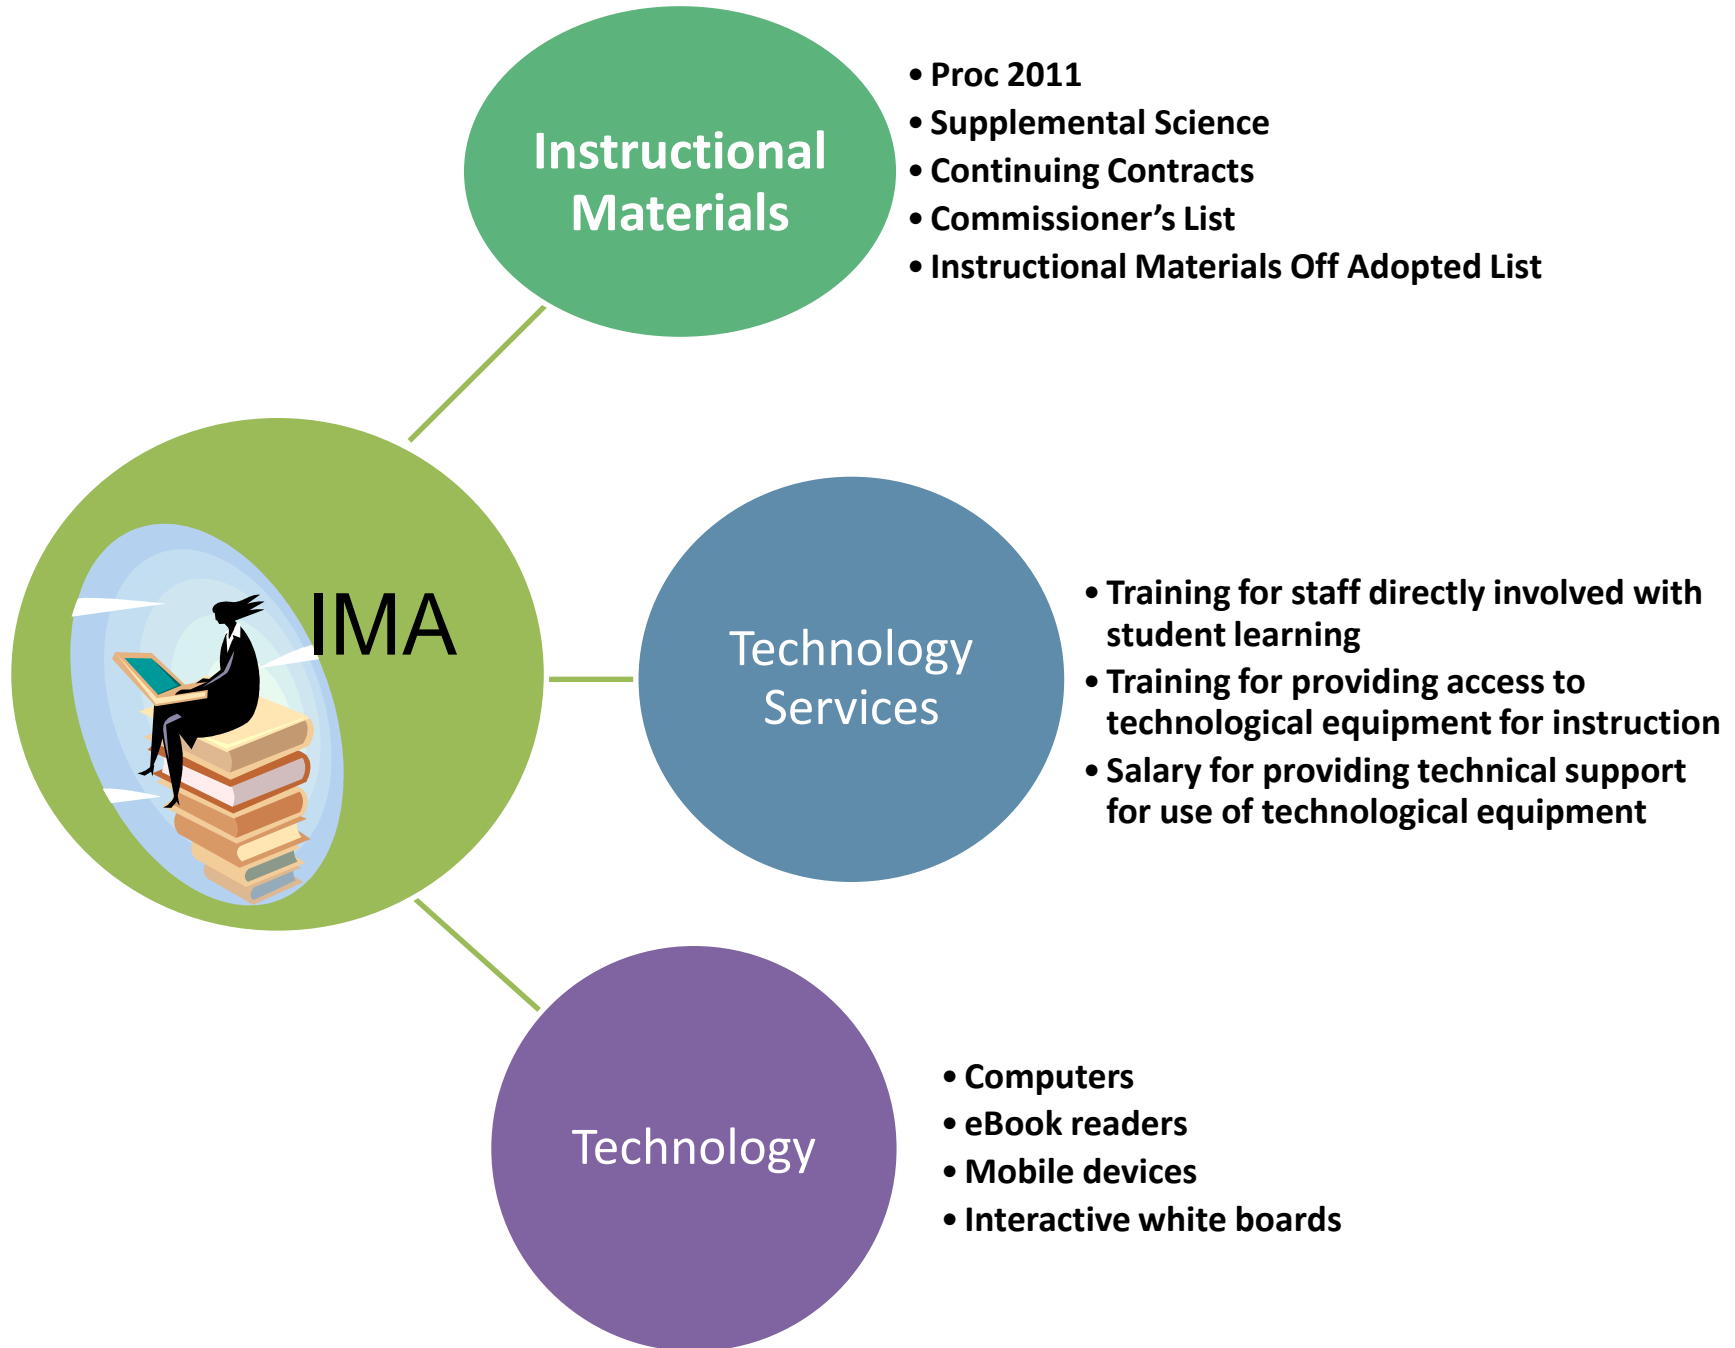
Instructional Materials

• Proc 2011
• Supplemental Science
• Continuing Contracts
• Commissioner's List
• Instructional Materials Off Adopted List

IMA

Technology Services

• Training for staff directly involved with student learning
• Training for providing access to technological equipment for instruction
• Salary for providing technical support for use of technological equipment

Technology

• Computers
• eBook readers
• Mobile devices
• Interactive white boards